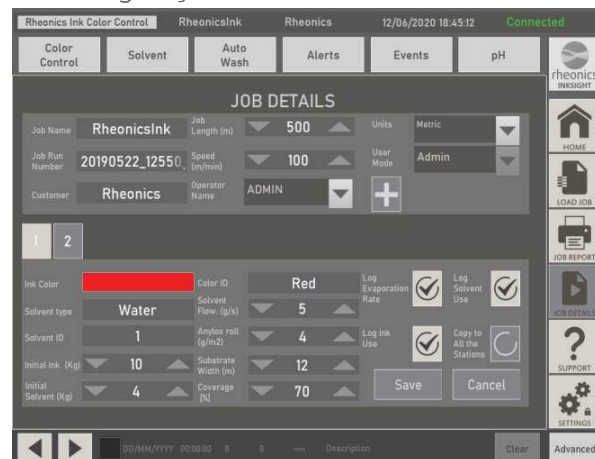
Rheonics Ink Color Control RheonicsInk Rheonics 12/06/2020 18:45:12 Connected

Color Control | Solvent | Auto Wash | Alerts | Events | pH

rheonics INSIGHT

JOB DETAILS

Job Name RheonicsInk
Job Length (m) 500
Units Metric
Job Run Number 20190522_12550
Speed (m/min) 100
User Mode Admin
Customer Rheonics
Operator Name ADMIN

1 2

Ink Color
Color ID Red
Log Evaporation Rate
Log Solvent Use
Solvent type Water
Solvent Flow. (g/s) 5
Solvent ID 1
Anylox roll (g/m2) 4
Log Ink Use
Copy to All the Stations
Initial Ink (Kg) 10
Substrate Width (m) 12
Initial Solvent (Kg) 4
Coverage [%] 70
Save
Cancel

HOME
LOAD JOB
JOB REPORT
JOB DETAILS
SUPPORT
SETTINGS

DD/MM/YYYY 00:00:00 0 0 min Description
Clear
Advanced